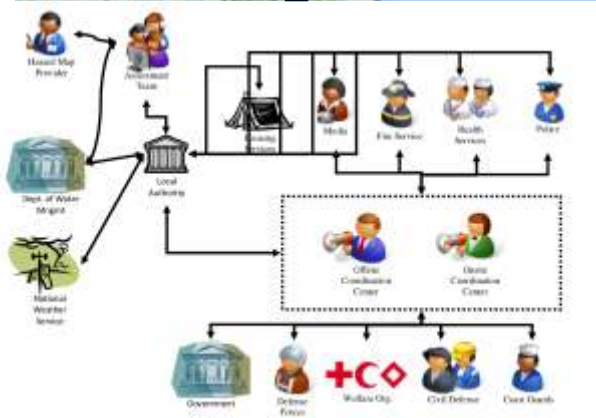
Hazard Map Provider

Assessment Team

Dept. of Water Mngmt

Local Authority

National Weather Service

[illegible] Services

Media

Fire Service

Health Services

Police

Offsite Coordination Center

Onsite Coordination Center

Government

Defense Forces

Welfare Org.

Civil Defense

Coast Guards